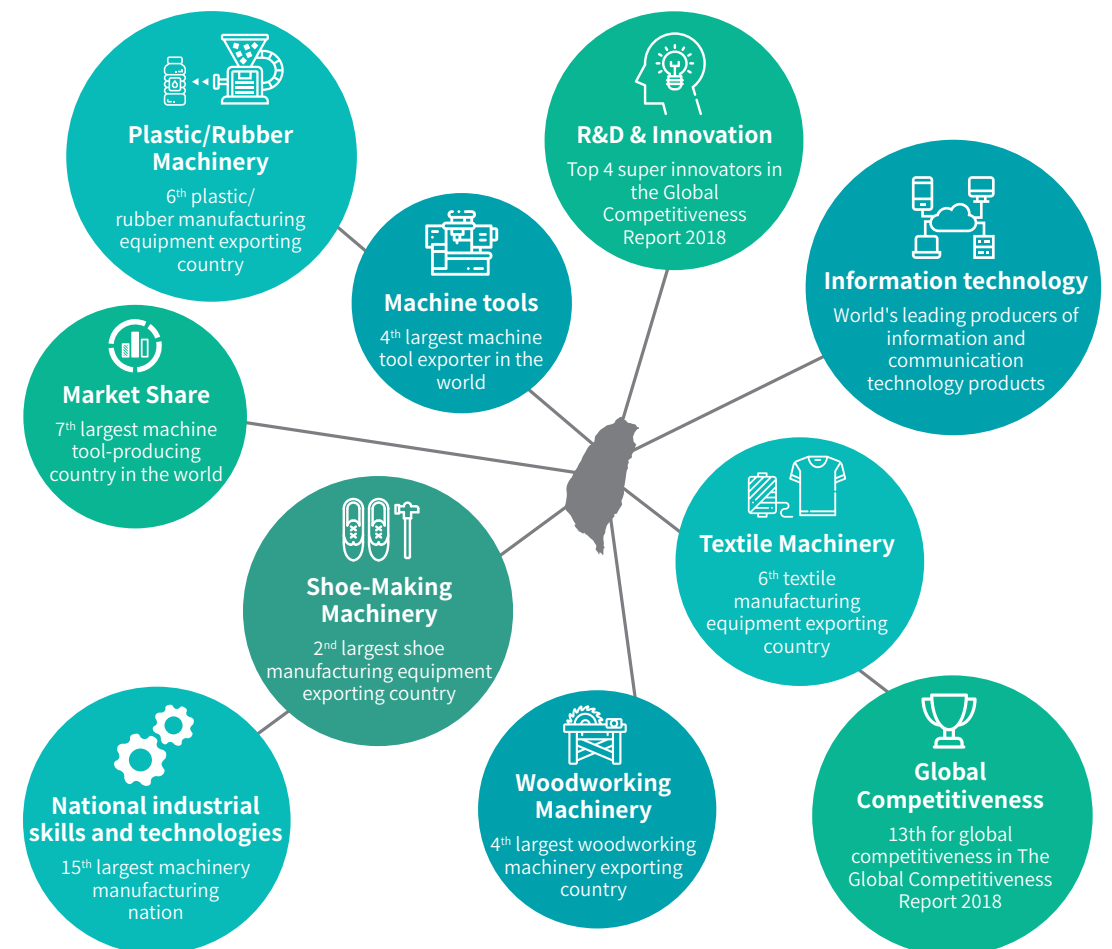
Plastic/Rubber Machinery
$6^{th}$ plastic/ rubber manufacturing equipment exporting country

R&D & Innovation
Top 4 super innovators in the Global Competitiveness Report 2018

Information technology
World's leading producers of information and communication technology products

Machine tools
$4^{th}$ largest machine tool exporter in the world

Market Share
$7^{th}$ largest machine tool-producing country in the world

Textile Machinery
$6^{th}$ textile manufacturing equipment exporting country

Shoe-Making Machinery
$2^{nd}$ largest shoe manufacturing equipment exporting country

National industrial skills and technologies
$15^{th}$ largest machinery manufacturing nation

Woodworking Machinery
$4^{th}$ largest woodworking machinery exporting country

Global Competitiveness
13th for global competitiveness in The Global Competitiveness Report 2018